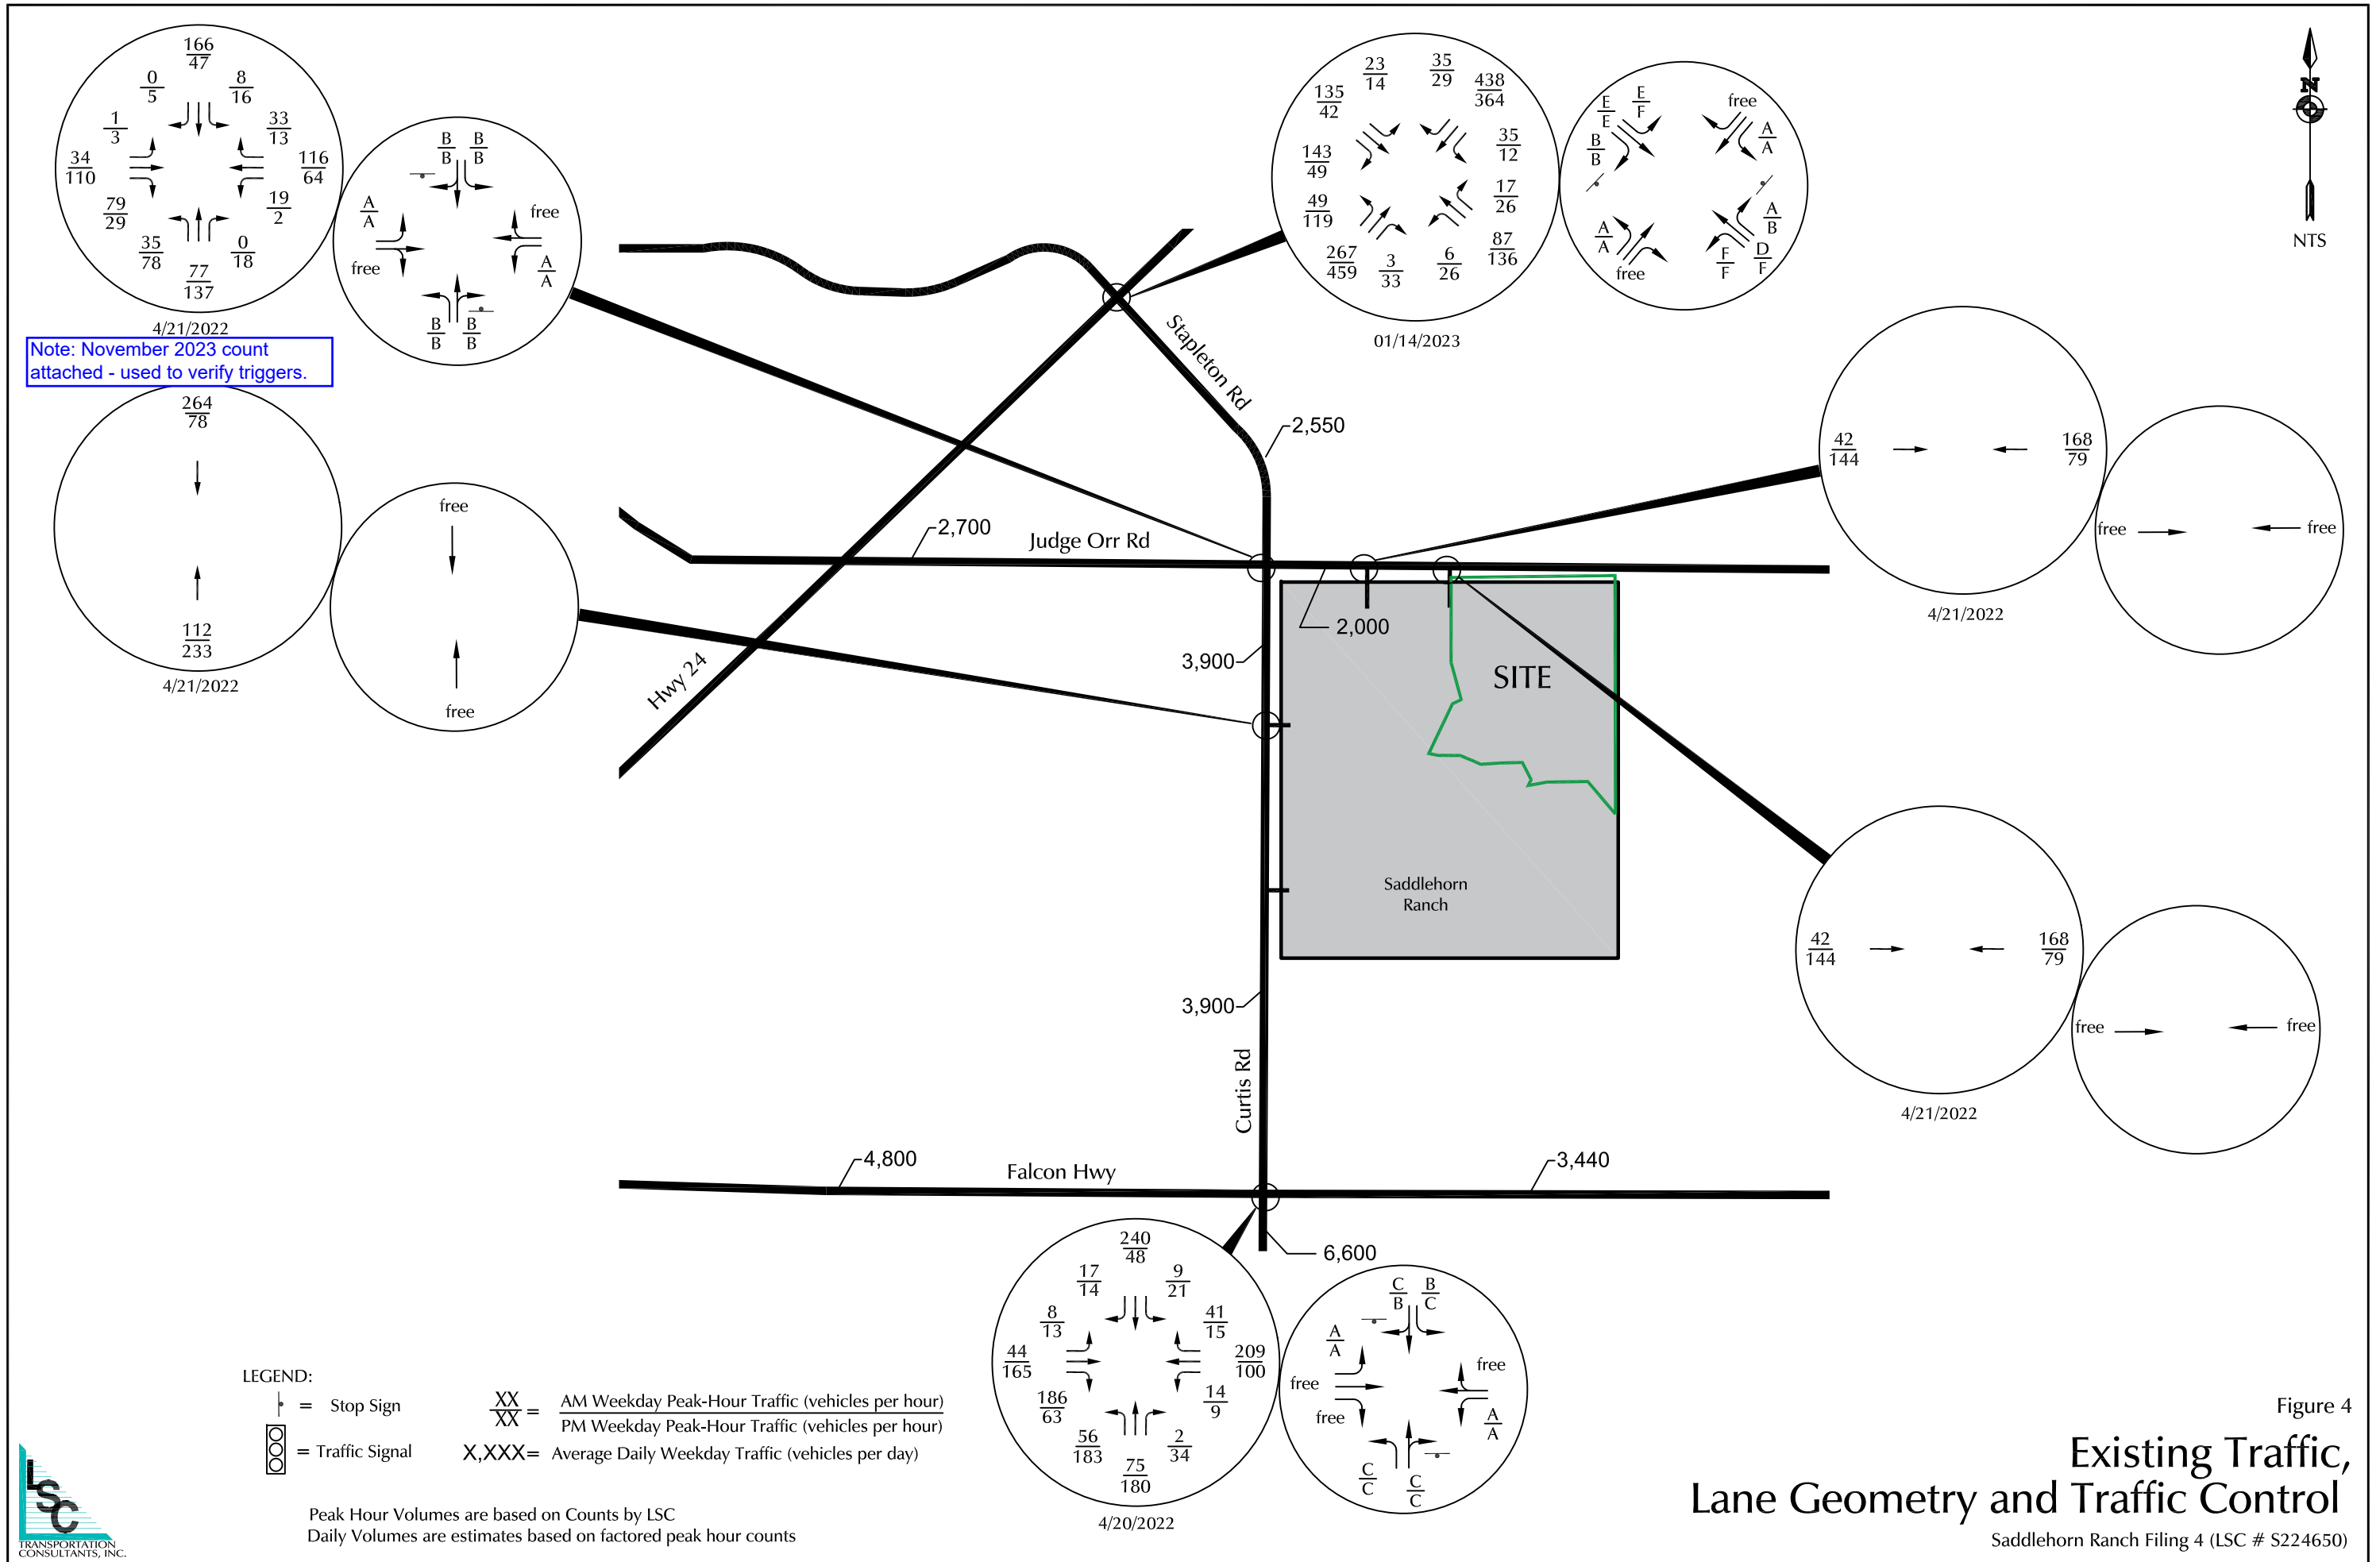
$\frac{166}{47}$ $\frac{0}{5}$ $\frac{8}{16}$ $\frac{1}{3}$ $\frac{33}{13}$ $\frac{34}{110}$ $\frac{116}{64}$ $\frac{79}{29}$ $\frac{19}{2}$ $\frac{35}{78}$ $\frac{0}{18}$ $\frac{77}{137}$

4/21/2022

$\frac{B}{B}$ $\frac{B}{B}$ $\frac{A}{A}$ free free $\frac{A}{A}$ $\frac{B}{B}$ $\frac{B}{B}$

Note: November 2023 count attached - used to verify triggers.

$\frac{264}{78}$

$\frac{112}{233}$

4/21/2022

free

free

$\frac{23}{14}$ $\frac{35}{29}$ $\frac{135}{42}$ $\frac{438}{364}$ $\frac{35}{12}$ $\frac{143}{49}$ $\frac{17}{26}$ $\frac{49}{119}$ $\frac{87}{136}$ $\frac{267}{459}$ $\frac{3}{33}$ $\frac{6}{26}$

01/14/2023

$\frac{E}{E}$ $\frac{E}{F}$ free $\frac{B}{B}$ $\frac{A}{A}$ $\frac{A}{A}$ $\frac{A}{B}$ free $\frac{F}{F}$ $\frac{D}{F}$

N

NTS

Stapleton Rd

2,550

$\frac{42}{144}$ $\frac{168}{79}$

4/21/2022

free free

2,700

Judge Orr Rd

2,000

3,900

SITE

Hwy 24

Saddlehorn Ranch

$\frac{42}{144}$ $\frac{168}{79}$

4/21/2022

free free

3,900

Curtis Rd

4,800

Falcon Hwy

3,440

6,600

$\frac{240}{48}$ $\frac{17}{14}$ $\frac{9}{21}$ $\frac{8}{13}$ $\frac{41}{15}$ $\frac{44}{165}$ $\frac{209}{100}$ $\frac{186}{63}$ $\frac{14}{9}$ $\frac{56}{183}$ $\frac{2}{34}$ $\frac{75}{180}$

4/20/2022

$\frac{C}{B}$ $\frac{B}{C}$ $\frac{A}{A}$ free free free $\frac{A}{A}$ $\frac{C}{C}$ $\frac{C}{C}$

LEGEND:
= Stop Sign
= Traffic Signal
$\frac{XX}{XX}$ = AM Weekday Peak-Hour Traffic (vehicles per hour) / PM Weekday Peak-Hour Traffic (vehicles per hour)
X,XXX= Average Daily Weekday Traffic (vehicles per day)

Peak Hour Volumes are based on Counts by LSC
Daily Volumes are estimates based on factored peak hour counts

LSC TRANSPORTATION CONSULTANTS, INC.

Figure 4

Existing Traffic,
Lane Geometry and Traffic Control

Saddlehorn Ranch Filing 4 (LSC # S224650)